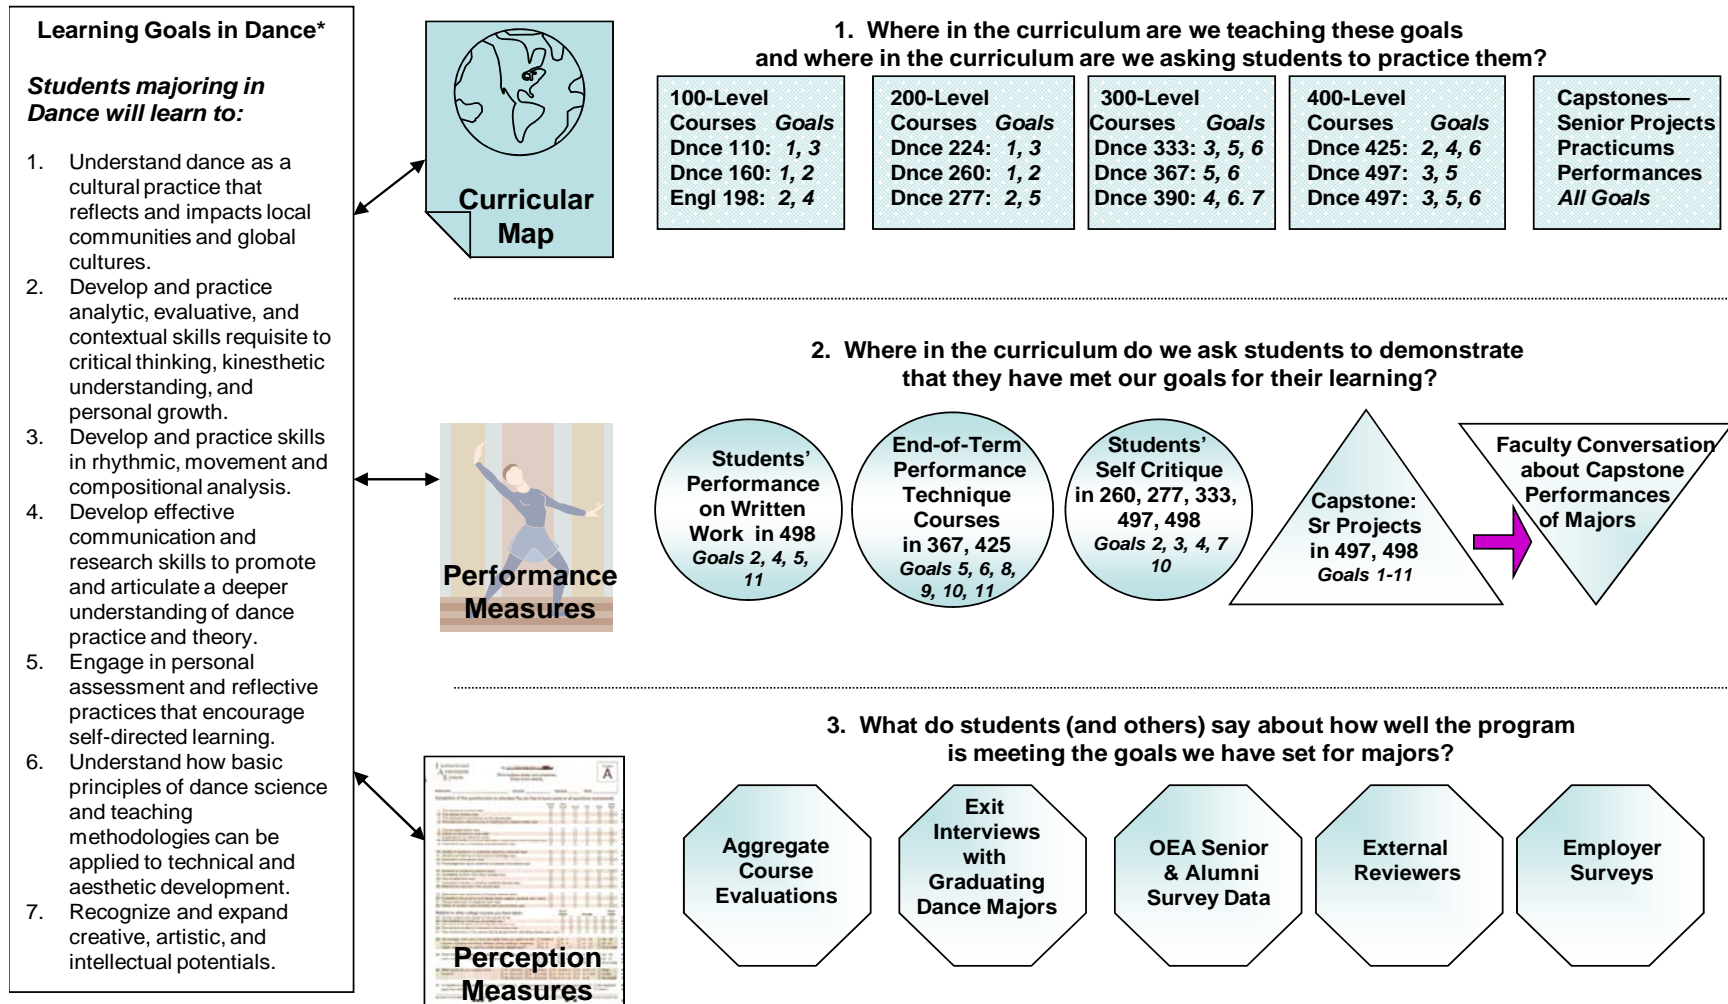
Learning Goals in Dance*

Students majoring in Dance will learn to:

1. Understand dance as a cultural practice that reflects and impacts local communities and global cultures.
2. Develop and practice analytic, evaluative, and contextual skills requisite to critical thinking, kinesthetic understanding, and personal growth.
3. Develop and practice skills in rhythmic, movement and compositional analysis.
4. Develop effective communication and research skills to promote and articulate a deeper understanding of dance practice and theory.
5. Engage in personal assessment and reflective practices that encourage self-directed learning.
6. Understand how basic principles of dance science and teaching methodologies can be applied to technical and aesthetic development.
7. Recognize and expand creative, artistic, and intellectual potentials.

Curricular Map

1. Where in the curriculum are we teaching these goals and where in the curriculum are we asking students to practice them?

100-Level Courses Goals
Dnce 110: 1, 3
Dnce 160: 1, 2
Engl 198: 2, 4

200-Level Courses Goals
Dnce 224: 1, 3
Dnce 260: 1, 2
Dnce 277: 2, 5

300-Level Courses Goals
Dnce 333: 3, 5, 6
Dnce 367: 5, 6
Dnce 390: 4, 6. 7

400-Level Courses Goals
Dnce 425: 2, 4, 6
Dnce 497: 3, 5
Dnce 497: 3, 5, 6

Capstones—Senior Projects Practicums Performances All Goals

Performance Measures

2. Where in the curriculum do we ask students to demonstrate that they have met our goals for their learning?

Students' Performance on Written Work in 498 Goals 2, 4, 5, 11

End-of-Term Performance Technique Courses in 367, 425 Goals 5, 6, 8, 9, 10, 11

Students' Self Critique in 260, 277, 333, 497, 498 Goals 2, 3, 4, 7 10

Capstone: Sr Projects in 497, 498 Goals 1-11

Faculty Conversation about Capstone Performances of Majors

Perception Measures

3. What do students (and others) say about how well the program is meeting the goals we have set for majors?

Aggregate Course Evaluations

Exit Interviews with Graduating Dance Majors

OEA Senior & Alumni Survey Data

External Reviewers

Employer Surveys